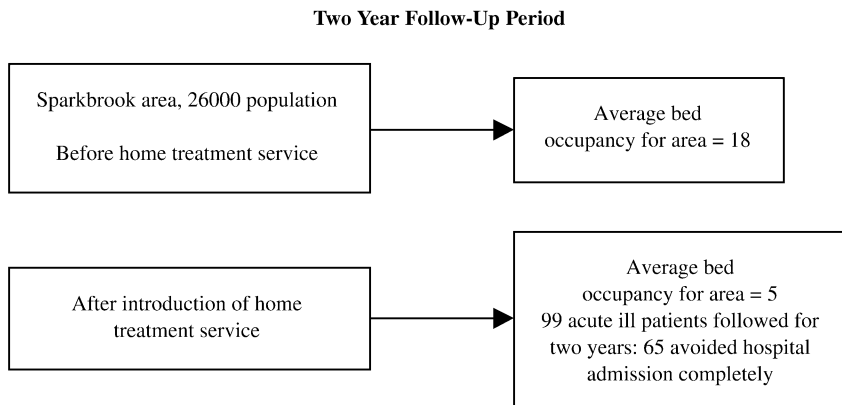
Two Year Follow-Up Period

Sparkbrook area, 26000 population

Before home treatment service

Average bed occupancy for area = 18

After introduction of home treatment service

Average bed occupancy for area = 5
99 acute ill patients followed for two years: 65 avoided hospital admission completely